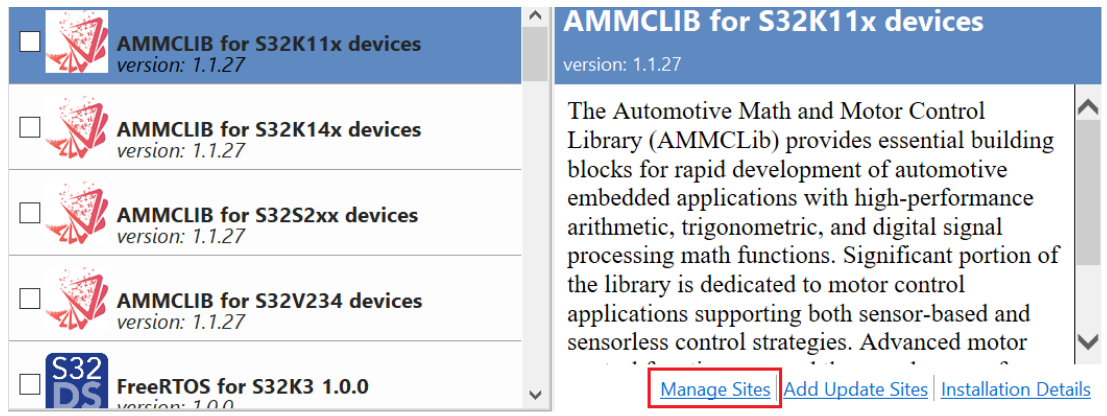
AMMCLIB for S32K11x devices
version: 1.1.27

AMMCLIB for S32K14x devices
version: 1.1.27

AMMCLIB for S32S2xx devices
version: 1.1.27

AMMCLIB for S32V234 devices
version: 1.1.27

S32 DS

FreeRTOS for S32K3 1.0.0
version: 1.0.0

AMMCLIB for S32K11x devices

version: 1.1.27

The Automotive Math and Motor Control Library (AMMCLib) provides essential building blocks for rapid development of automotive embedded applications with high-performance arithmetic, trigonometric, and digital signal processing math functions. Significant portion of the library is dedicated to motor control applications supporting both sensor-based and sensorless control strategies. Advanced motor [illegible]

Manage Sites | Add Update Sites | Installation Details